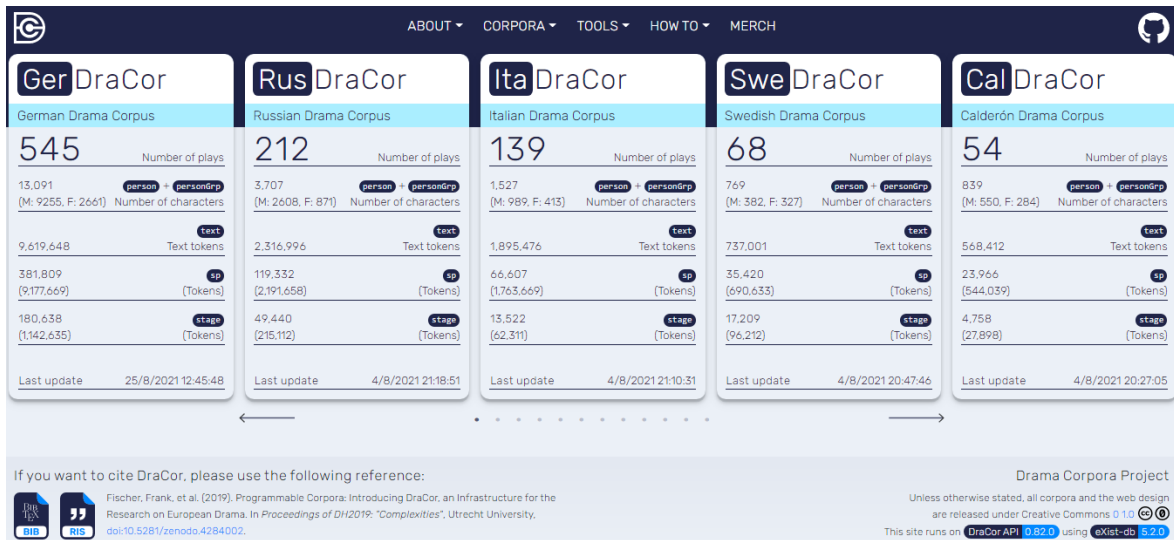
ABOUT ▾ CORPORA ▾ TOOLS ▾ HOW TO ▾ MERCH

Ger DraCor
German Drama Corpus
545 Number of plays
13,091 (M: 9255, F: 2661) person + personGrp Number of characters
text 9,619,648 Text tokens
381,809 (9,177,669) sp (Tokens)
180,638 (1,142,635) stage (Tokens)
Last update 25/8/2021 12:45:48

Rus DraCor
Russian Drama Corpus
212 Number of plays
3,707 (M: 2608, F: 871) person + personGrp Number of characters
text 2,316,996 Text tokens
119,332 (2,191,658) sp (Tokens)
49,440 (215,112) stage (Tokens)
Last update 4/8/2021 21:18:51

Ita DraCor
Italian Drama Corpus
139 Number of plays
1,527 (M: 989, F: 413) person + personGrp Number of characters
text 1,895,476 Text tokens
66,607 (1,763,669) sp (Tokens)
13,522 (62,311) stage (Tokens)
Last update 4/8/2021 21:10:31

Swe DraCor
Swedish Drama Corpus
68 Number of plays
769 (M: 382, F: 327) person + personGrp Number of characters
text 737,001 Text tokens
35,420 (690,633) sp (Tokens)
17,209 (96,212) stage (Tokens)
Last update 4/8/2021 20:47:46

Cal DraCor
Calderón Drama Corpus
54 Number of plays
839 (M: 550, F: 284) person + personGrp Number of characters
text 568,412 Text tokens
23,966 (544,039) sp (Tokens)
4,758 (27,898) stage (Tokens)
Last update 4/8/2021 20:27:05

If you want to cite DraCor, please use the following reference:

BIB RIS

Fischer, Frank, et al. (2019). Programmable Corpora: Introducing DraCor, an Infrastructure for the Research on European Drama. In *Proceedings of DH2019: "Complexities"*, Utrecht University, doi:10.5281/zenodo.4284002.

Drama Corpora Project

Unless otherwise stated, all corpora and the web design are released under Creative Commons 0 1.0

This site runs on DraCor API 0.82.0 using eXist-db 5.2.0